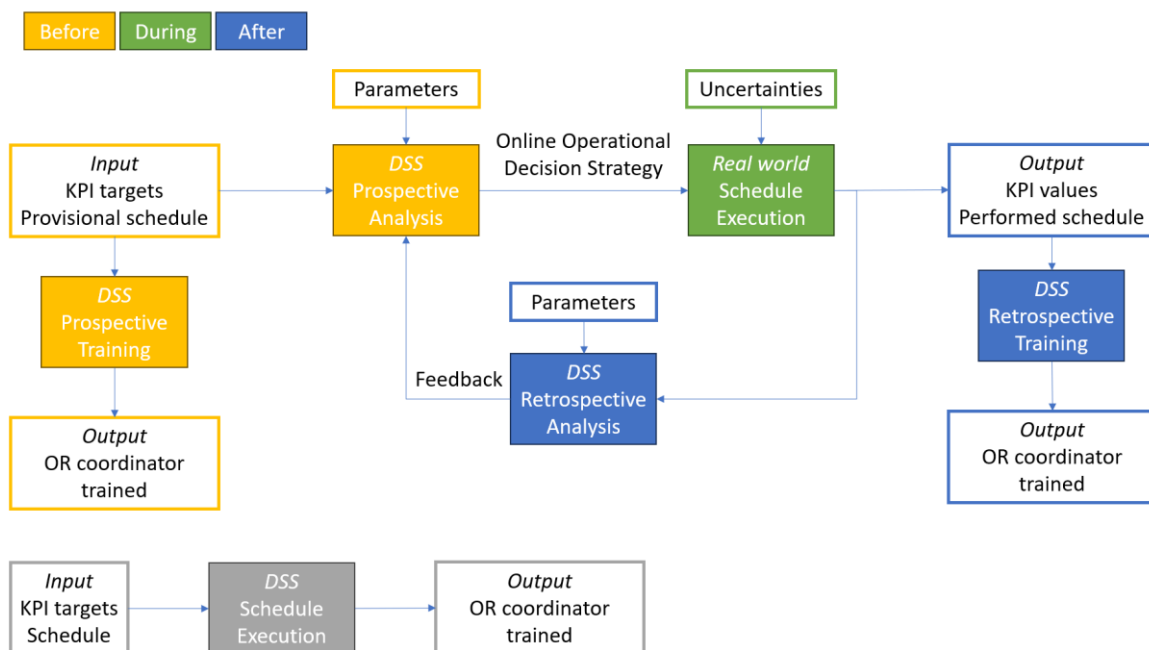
Before During After

Parameters

Uncertainties

Input
KPI targets
Provisional schedule

DSS
Prospective
Analysis

Online Operational
Decision Strategy

Real world
Schedule
Execution

Output
KPI values
Performed schedule

DSS
Prospective
Training

Parameters

DSS
Retrospective
Training

Feedback

DSS
Retrospective
Analysis

Output
OR coordinator
trained

Output
OR coordinator
trained

Input
KPI targets
Schedule

DSS
Schedule
Execution

Output
OR coordinator
trained